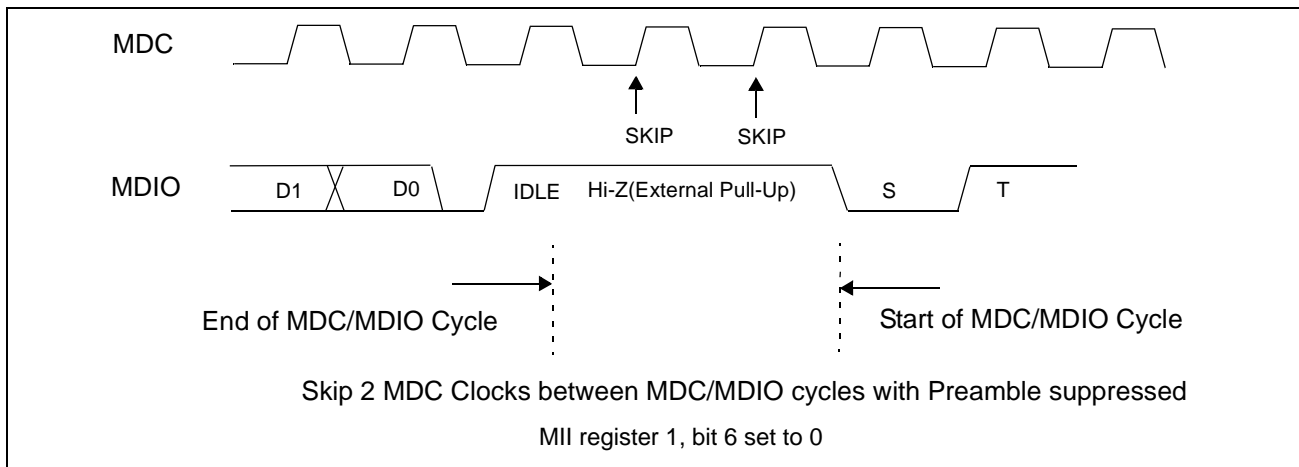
MDC

SKIP SKIP

MDIO D1 D0 IDLE Hi-Z(External Pull-Up) S T

End of MDC/MDIO Cycle

Start of MDC/MDIO Cycle

Skip 2 MDC Clocks between MDC/MDIO cycles with Preamble suppressed

MII register 1, bit 6 set to 0